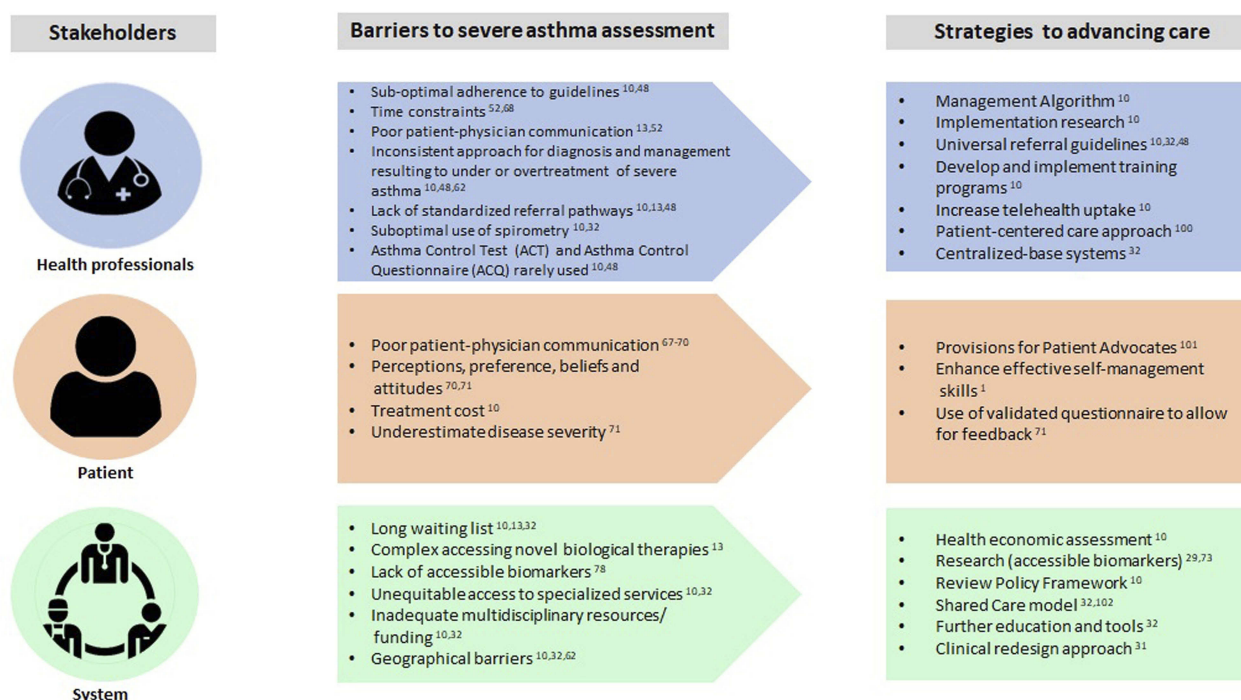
Stakeholders

Barriers to severe asthma assessment

Strategies to advancing care

Health professionals

- Sub-optimal adherence to guidelines $^{10,48}$
- Time constraints $^{52,68}$
- Poor patient-physician communication $^{13,52}$
- Inconsistent approach for diagnosis and management resulting to under or overtreatment of severe asthma $^{10,48,62}$
- Lack of standardized referral pathways $^{10,13,48}$
- Suboptimal use of spirometry $^{10,32}$
- Asthma Control Test (ACT) and Asthma Control Questionnaire (ACQ) rarely used $^{10,48}$

- Management Algorithm $^{10}$
- Implementation research $^{10}$
- Universal referral guidelines $^{10,32,48}$
- Develop and implement training programs $^{10}$
- Increase telehealth uptake $^{10}$
- Patient-centered care approach $^{100}$
- Centralized-base systems $^{32}$

Patient

- Poor patient-physician communication $^{67-70}$
- Perceptions, preference, beliefs and attitudes $^{70,71}$
- Treatment cost $^{10}$
- Underestimate disease severity $^{71}$

- Provisions for Patient Advocates $^{101}$
- Enhance effective self-management skills $^{1}$
- Use of validated questionnaire to allow for feedback $^{71}$

System

- Long waiting list $^{10,13,32}$
- Complex accessing novel biological therapies $^{13}$
- Lack of accessible biomarkers $^{78}$
- Unequitable access to specialized services $^{10,32}$
- Inadequate multidisciplinary resources/ funding $^{10,32}$
- Geographical barriers $^{10,32,62}$

- Health economic assessment $^{10}$
- Research (accessible biomarkers) $^{29,73}$
- Review Policy Framework $^{10}$
- Shared Care model $^{32,102}$
- Further education and tools $^{32}$
- Clinical redesign approach $^{31}$